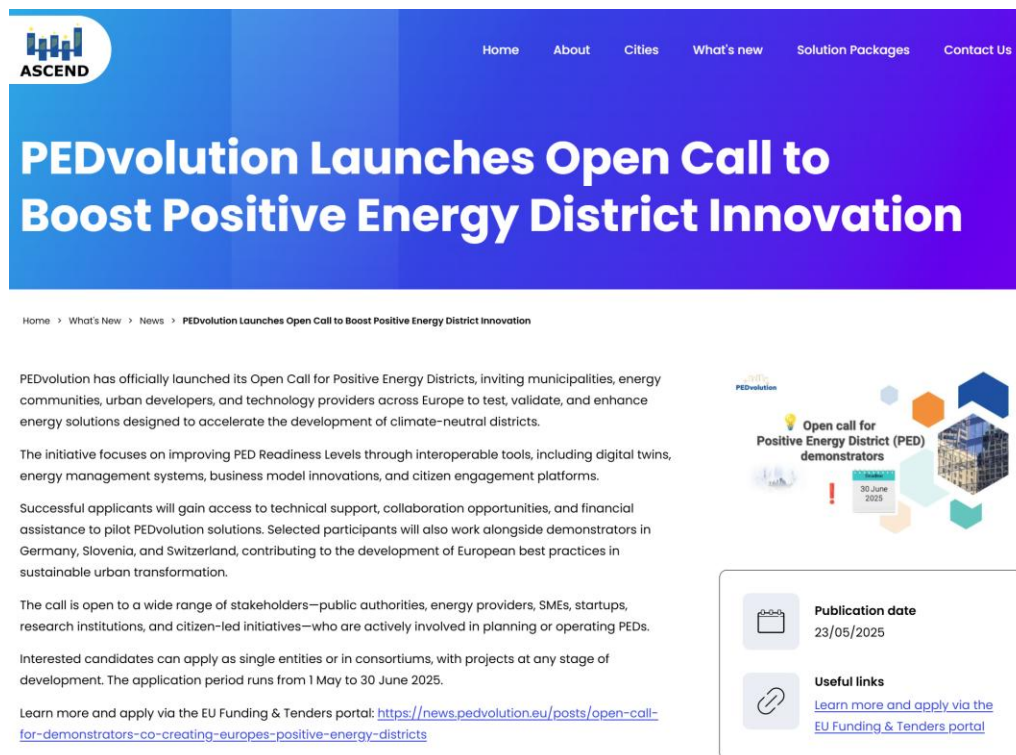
ASCEND

Home About Cities What's new Solution Packages Contact Us

PEDvolution Launches Open Call to Boost Positive Energy District Innovation

Home > What's New > News > PEDvolution Launches Open Call to Boost Positive Energy District Innovation

PEDvolution has officially launched its Open Call for Positive Energy Districts, inviting municipalities, energy communities, urban developers, and technology providers across Europe to test, validate, and enhance energy solutions designed to accelerate the development of climate-neutral districts.

The initiative focuses on improving PED Readiness Levels through interoperable tools, including digital twins, energy management systems, business model innovations, and citizen engagement platforms.

Successful applicants will gain access to technical support, collaboration opportunities, and financial assistance to pilot PEDvolution solutions. Selected participants will also work alongside demonstrators in Germany, Slovenia, and Switzerland, contributing to the development of European best practices in sustainable urban transformation.

The call is open to a wide range of stakeholders—public authorities, energy providers, SMEs, startups, research institutions, and citizen-led initiatives—who are actively involved in planning or operating PEDs.

Interested candidates can apply as single entities or in consortiums, with projects at any stage of development. The application period runs from 1 May to 30 June 2025.

Learn more and apply via the EU Funding & Tenders portal: https://news.pedvolution.eu/posts/open-call-for-demonstrators-co-creating-europes-positive-energy-districts

PEDvolution

Open call for Positive Energy District (PED) demonstrators

30 June 2025

Publication date
23/05/2025

Useful links
Learn more and apply via the EU Funding & Tenders portal